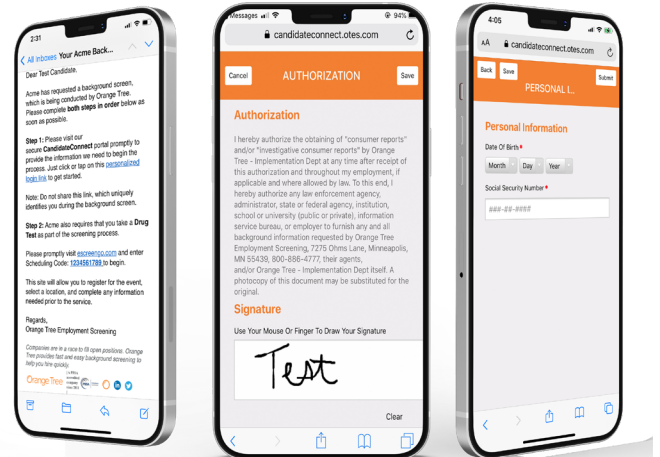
2:31

< All Inboxes Your Acme Back...

Dear Test Candidate,

Acme has requested a background screen, which is being conducted by Orange Tree. Please complete both steps in order below as soon as possible.

Step 1: Please visit our secure CandidateConnect portal promptly to provide the information we need to begin the process. Just click or tap on this personalized login link to get started.

Note: Do not share this link, which uniquely identifies you during the background screen.

Step 2: Acme also requires that you take a Drug Test as part of the screening process.

Please promptly visit escreen.com and enter Scheduling Code: 1234561789 to begin.

This site will allow you to register for the event, select a location, and complete any information needed prior to the service.

Regards,
Orange Tree Employment Screening

Companies are in a race to fill open positions. Orange Tree provides fast and easy background screening to help you hire quickly.

Orange Tree

Messages 94%

candidateconnect.otes.com

Cancel AUTHORIZATION Save

Authorization

I hereby authorize the obtaining of "consumer reports" and/or "investigative consumer reports" by Orange Tree - Implementation Dept at any time after receipt of this authorization and throughout my employment, if applicable and where allowed by law. To this end, I hereby authorize any law enforcement agency, administrator, state or federal agency, institution, school or university (public or private), information service bureau, or employer to furnish any and all background information requested by Orange Tree Employment Screening, 7275 Ohms Lane, Minneapolis, MN 55439, 800-886-4777, their agents, and/or Orange Tree - Implementation Dept itself. A photocopy of this document may be substituted for the original.

Signature

Use Your Mouse Or Finger To Draw Your Signature

Test

Clear

4:05

AA candidateconnect.otes.com

Back Save PERSONAL I... Submit

Personal Information

Date Of Birth *

Month Day Year

Social Security Number *

###-##-####